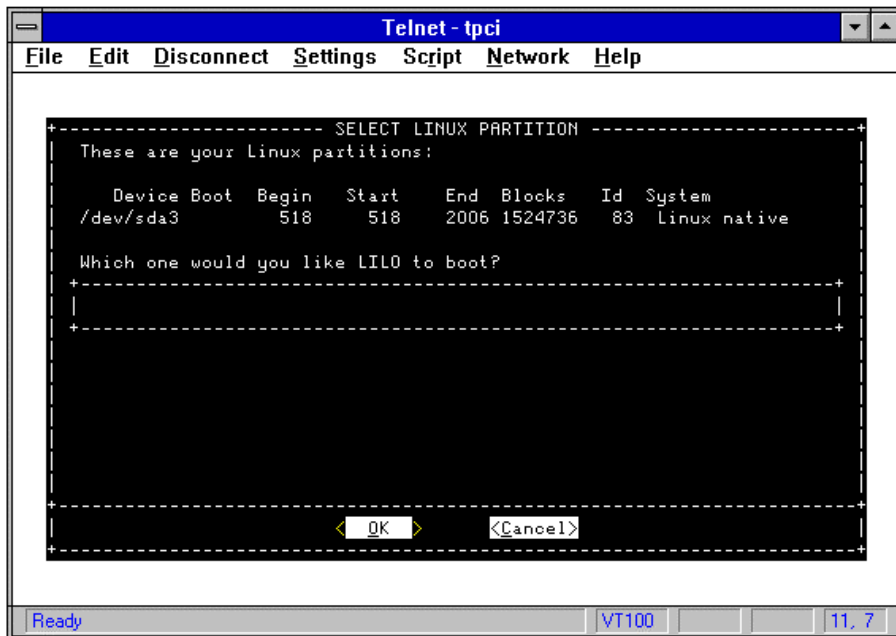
Telnet - tpci

File Edit Disconnect Settings Script Network Help

SELECT LINUX PARTITION

These are your Linux partitions:

| Device | Boot | Begin | Start | End | Blocks | Id | System |
|---|---|---|---|---|---|---|---|
| /dev/sda3 | | 518 | 518 | 2006 | 1524736 | 83 | Linux native |

Which one would you like LILO to boot?

< OK > <Cancel>

Ready VT100 11, 7